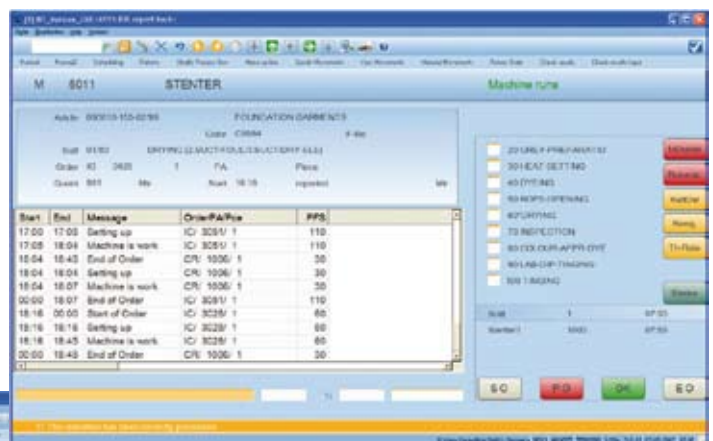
M 8011 STENTER

Machine runs

FOUNDATION GARMENTS

| Start | End | Message | Order/PA/Pce | PPS |
|---|---|---|---|---|
| 17:00 | 17:05 | Setting up | IC/ 3081/ 1 | 110 |
| 17:05 | 18:04 | Machine is work | IC/ 3081/ 1 | 110 |
| 18:04 | 18:45 | End of Order | CR/ 1006/ 1 | 30 |
| 18:04 | 18:04 | Setting up | CR/ 1006/ 1 | 30 |
| 18:04 | 18:07 | Machine is work | CR/ 1006/ 1 | 30 |
| 00:00 | 18:07 | End of Order | IC/ 3081/ 1 | 110 |
| 18:16 | 00:00 | Start of Order | IC/ 3028/ 1 | 60 |
| 18:16 | 18:16 | Setting up | IC/ 3028/ 1 | 60 |
| 18:16 | 18:45 | Machine is work | IC/ 3028/ 1 | 60 |
| 00:00 | 18:45 | End of Order | CR/ 1006/ 1 | 30 |

20 DRYING
30 HEAT SETTING
40 DYEING
50 SOPS OPENING
60 DRYING
70 INSPECTION
80 COLOUR APPR DYE
90 LAB DIP TINGING
100 TINGING

SO
PO
OK
EO